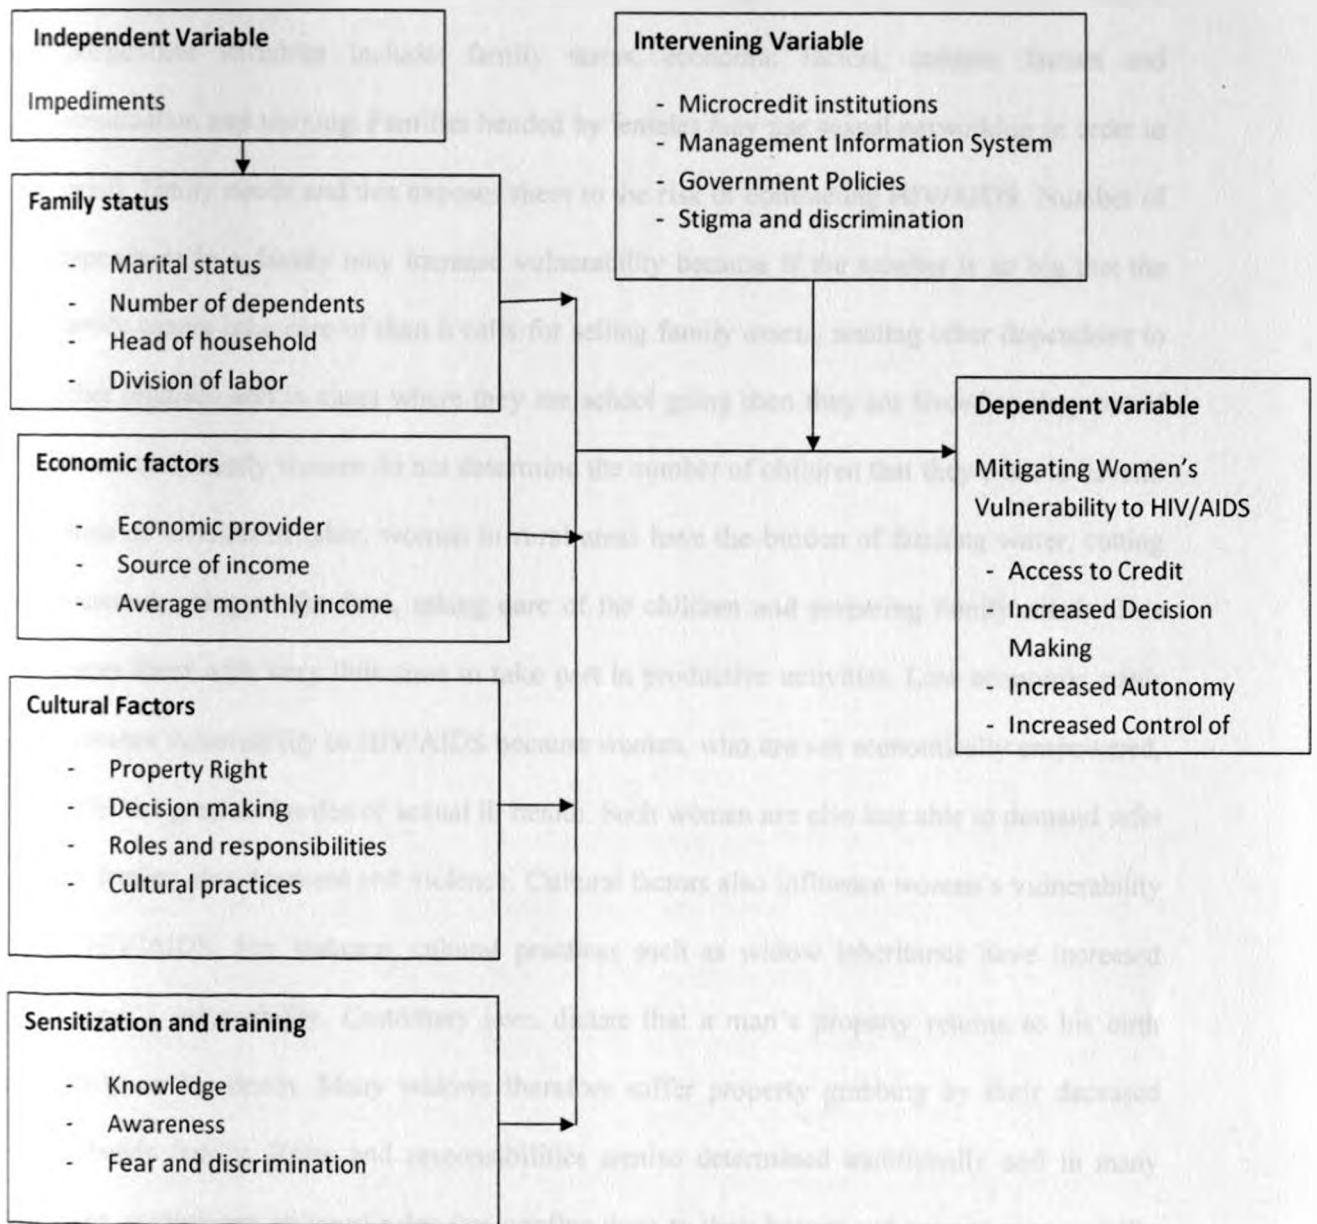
Independent Variable

Impediments

Family status

- Marital status
- Number of dependents
- Head of household
- Division of labor

Economic factors

- Economic provider
- Source of income
- Average monthly income

Cultural Factors

- Property Right
- Decision making
- Roles and responsibilities
- Cultural practices

Sensitization and training

- Knowledge
- Awareness
- Fear and discrimination

Intervening Variable

- Microcredit institutions
- Management Information System
- Government Policies
- Stigma and discrimination

Dependent Variable

Mitigating Women's Vulnerability to HIV/AIDS

- Access to Credit
- Increased Decision Making
- Increased Autonomy
- Increased Control of